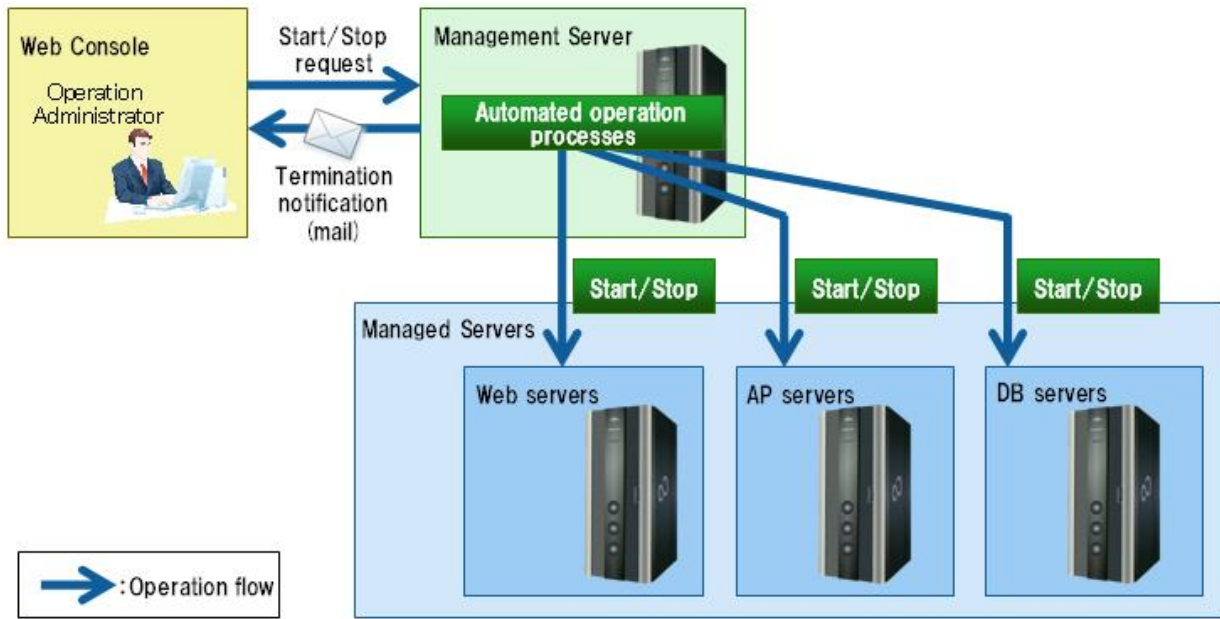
Web Console

Operation Administrator

Start/Stop request

Termination notification (mail)

Management Server

Automated operation processes

Start/Stop

Start/Stop

Start/Stop

Managed Servers

Web servers

AP servers

DB servers

:Operation flow